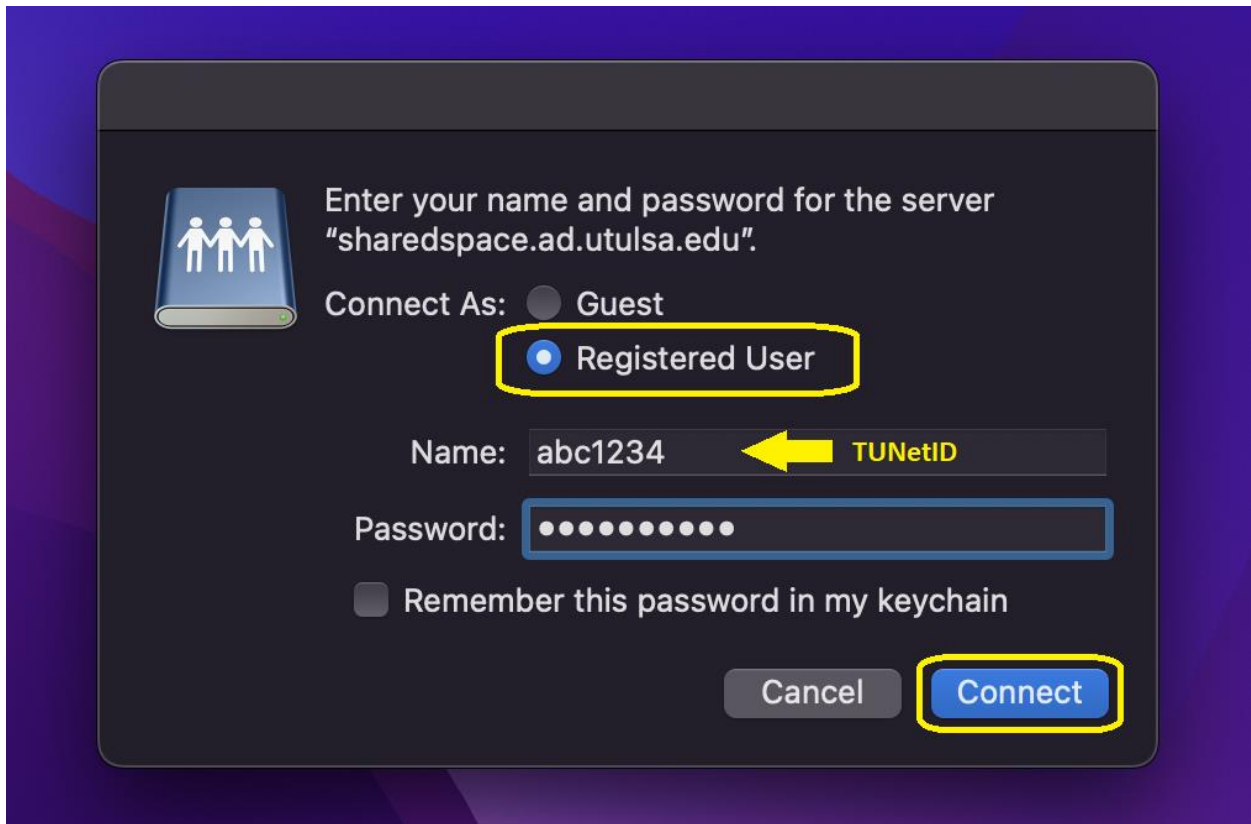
Enter your name and password for the server "sharedspace.ad.utulsa.edu".

Connect As: Guest

Registered User

Name: abc1234 TUNetID

Password: ●●●●●●●●●●●

Remember this password in my keychain

Cancel Connect